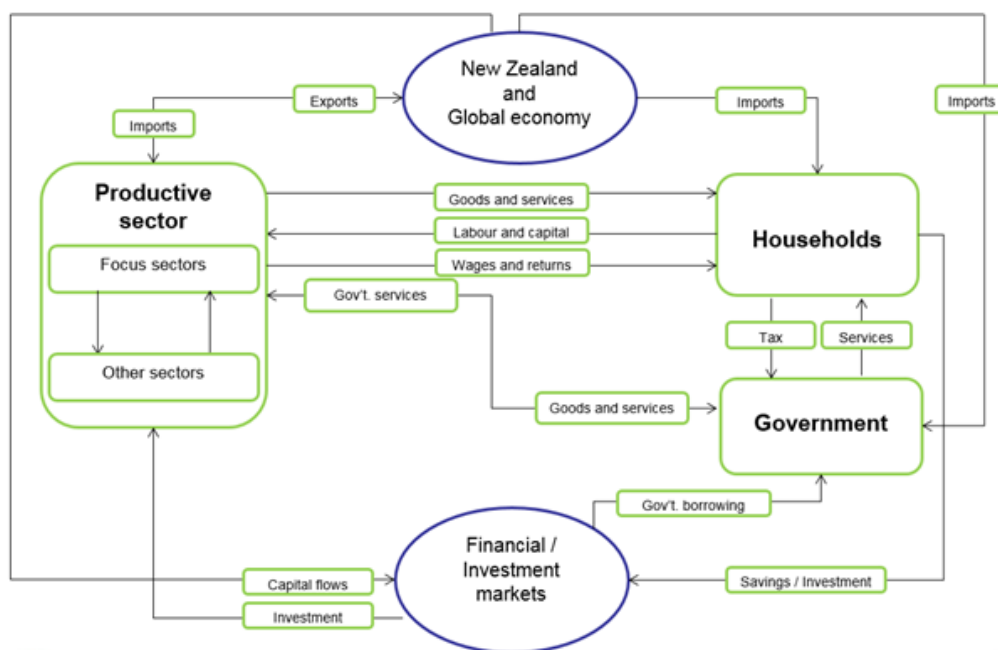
New Zealand and Global economy

Exports

Imports

Imports

Imports

Productive sector

Focus sectors

Other sectors

Goods and services

Labour and capital

Wages and returns

Gov't. services

Households

Tax

Services

Goods and services

Government

Gov't. borrowing

Financial / Investment markets

Capital flows

Investment

Savings / Investment